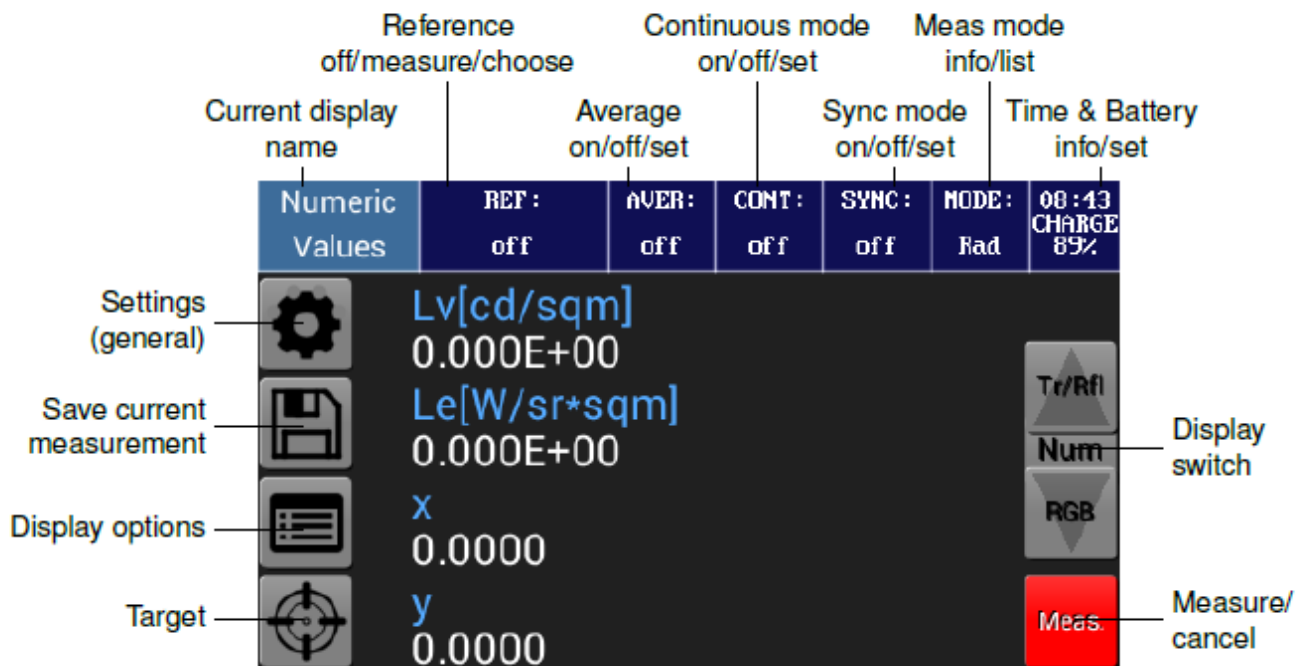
Reference off/measure/choose

Continuous mode on/off/set

Meas mode info/list

Current display name

Average on/off/set

Sync mode on/off/set

Time & Battery info/set

Numeric Values

REF: off

AVER: off

CONT: off

SYNC: off

MODE: Rad

08:43 CHARGE 89%

Settings (general)

Save current measurement

Display options

Target

Lv[cd/sqm]
0.000E+00
Le[W/sr*sqm]
0.000E+00
x
0.0000
y
0.0000

Tr/Rfl

Num

RGB

Meas.

Display switch

Measure/ cancel